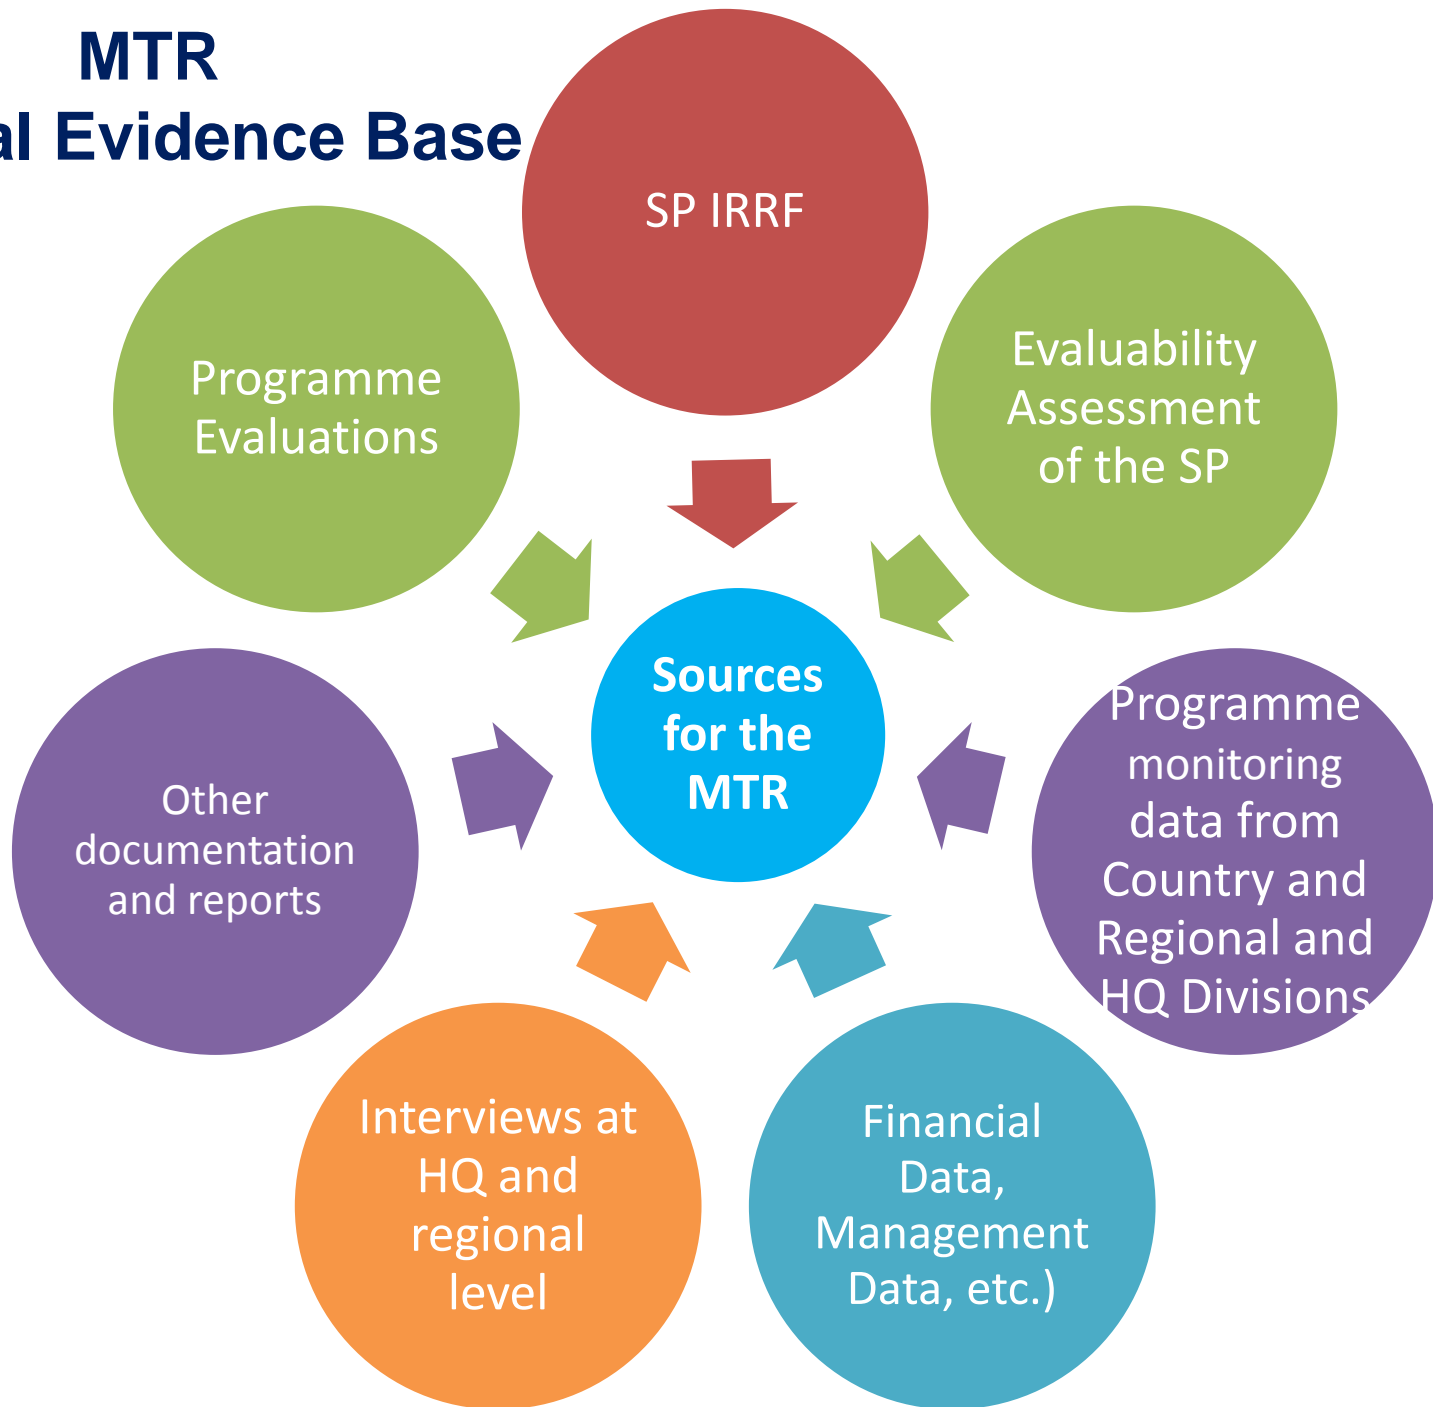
MTR
al Evidence Base

SP IRRF

Programme Evaluations

Evaluability Assessment of the SP

Sources for the MTR

Other documentation and reports

Programme monitoring data from Country and Regional and HQ Divisions

Interviews at HQ and regional level

Financial Data, Management Data, etc.)